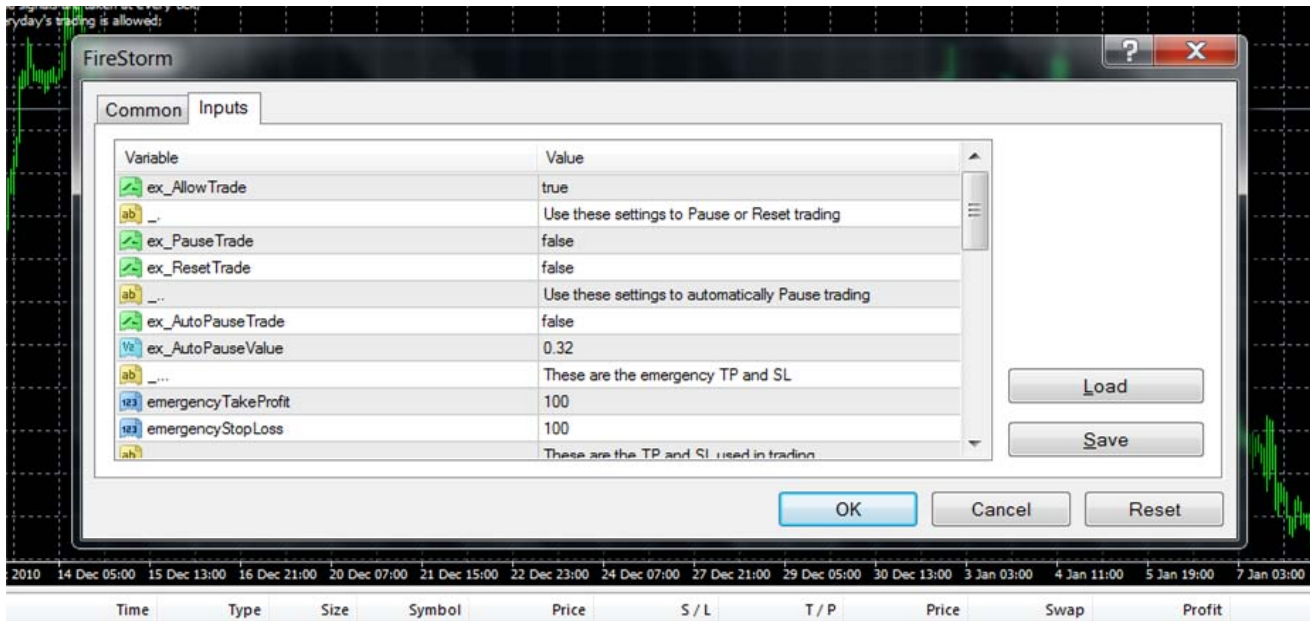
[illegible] signals are taken at every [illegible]
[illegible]ryday's trading is allowed;

FireStorm

?
X

Common
Inputs

| Variable | Value |
|---|---|
| ex_AllowTrade | true |
| _. | Use these settings to Pause or Reset trading |
| ex_PauseTrade | false |
| ex_ResetTrade | false |
| _.. | Use these settings to automatically Pause trading |
| ex_AutoPauseTrade | false |
| ex_AutoPauseValue | 0.32 |
| _... | These are the emergency TP and SL |
| emergencyTakeProfit | 100 |
| emergencyStopLoss | 100 |
| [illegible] | These are the TP and SL used in trading |

Load
Save

OK
Cancel
Reset

2010 14 Dec 05:00 15 Dec 13:00 16 Dec 21:00 20 Dec 07:00 21 Dec 15:00 22 Dec 23:00 24 Dec 07:00 27 Dec 21:00 29 Dec 05:00 30 Dec 13:00 3 Jan 03:00 4 Jan 11:00 5 Jan 19:00 7 Jan 03:00

Time Type Size Symbol Price S / L T / P Price Swap Profit